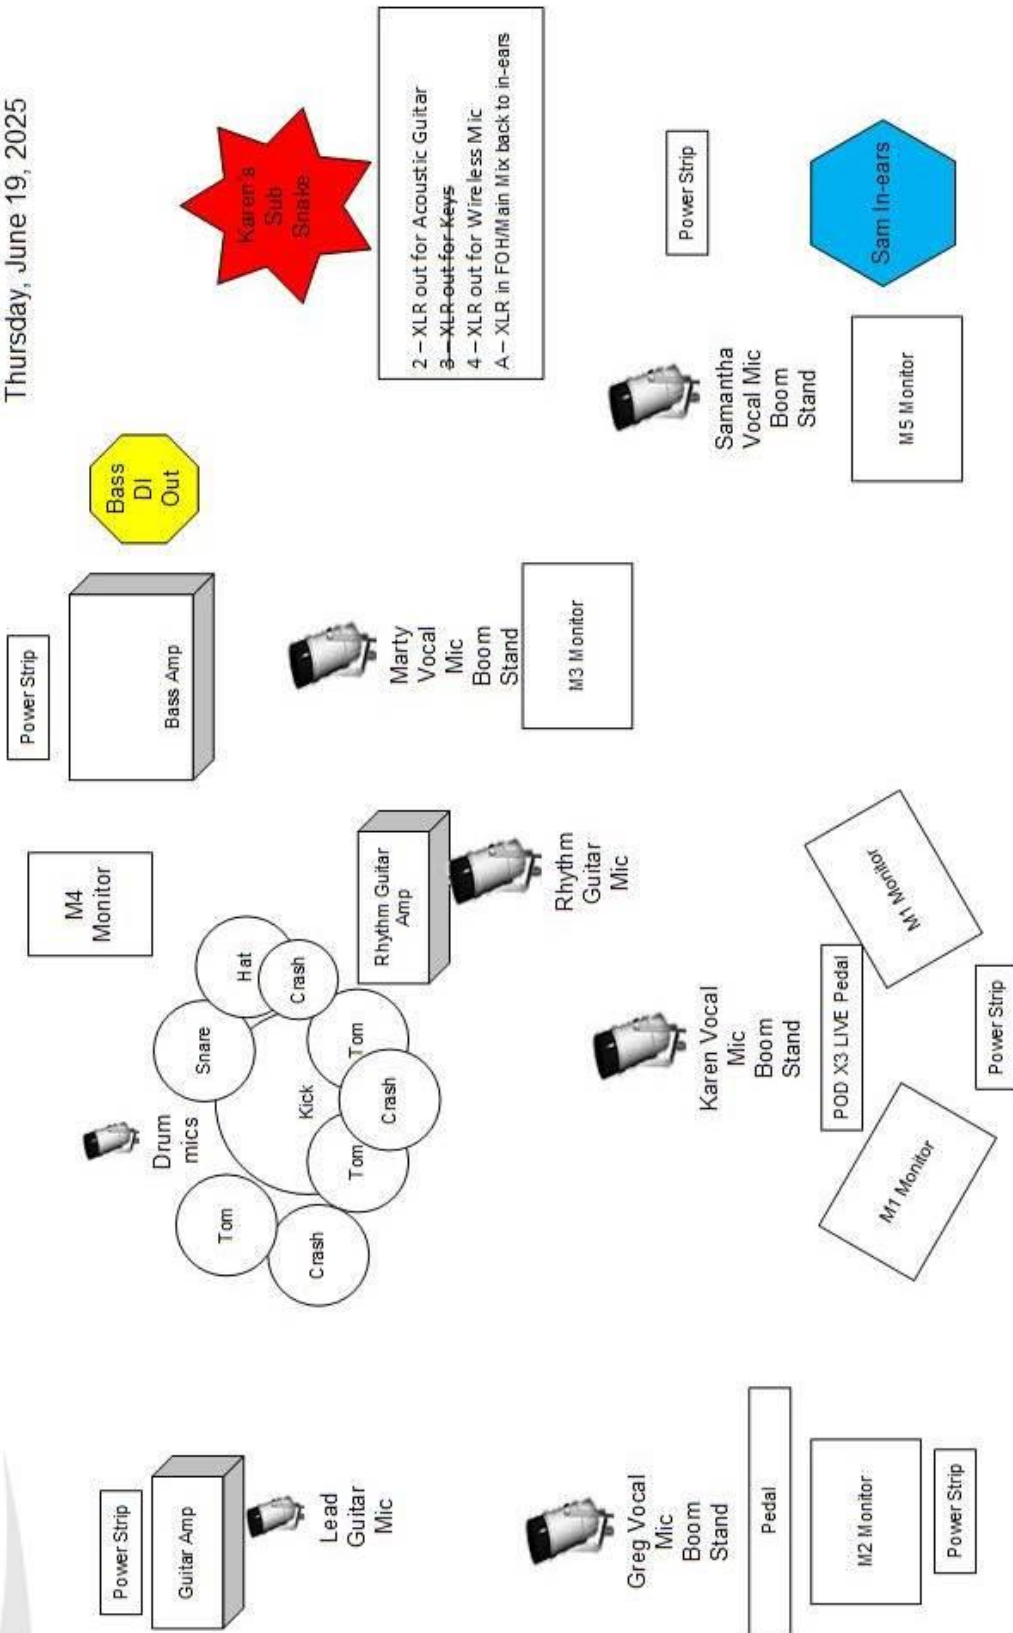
Thursday, June 19, 2025

Karen's Sub Snake

2 – XLR out for Acoustic Guitar
~~3 – XLR out for Keys~~
4 – XLR out for Wireless Mic
A – XLR in FOH/Main Mix back to in-ears

Power Strip

Sam In-ears

Bass DI Out

Samantha Vocal Mic Boom Stand

M5 Monitor

Power Strip

Bass Amp

Marty Vocal Mic Boom Stand

M3 Monitor

M4 Monitor

Rhythm Guitar Amp

Rhythm Guitar Mic

Hat

Crash

Snare

Tom

Kick

Crash

Tom

Tom

Crash

Drum mics

M1 Monitor

POD X3 LIVE Pedal

Karen Vocal Mic Boom Stand

Power Strip

M1 Monitor

Power Strip

Guitar Amp

Lead Guitar Mic

Greg Vocal Mic Boom Stand

Pedal

M2 Monitor

Power Strip